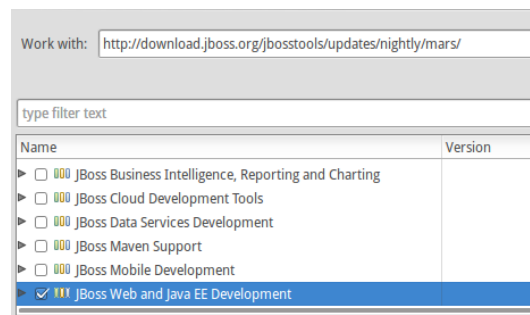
Work with: http://download.jboss.org/jbosstools/updates/nightly/mars/

type filter text

| Name | Version |
|---|---|
| JBoss Business Intelligence, Reporting and Charting | |
| JBoss Cloud Development Tools | |
| JBoss Data Services Development | |
| JBoss Maven Support | |
| JBoss Mobile Development | |
| JBoss Web and Java EE Development | |